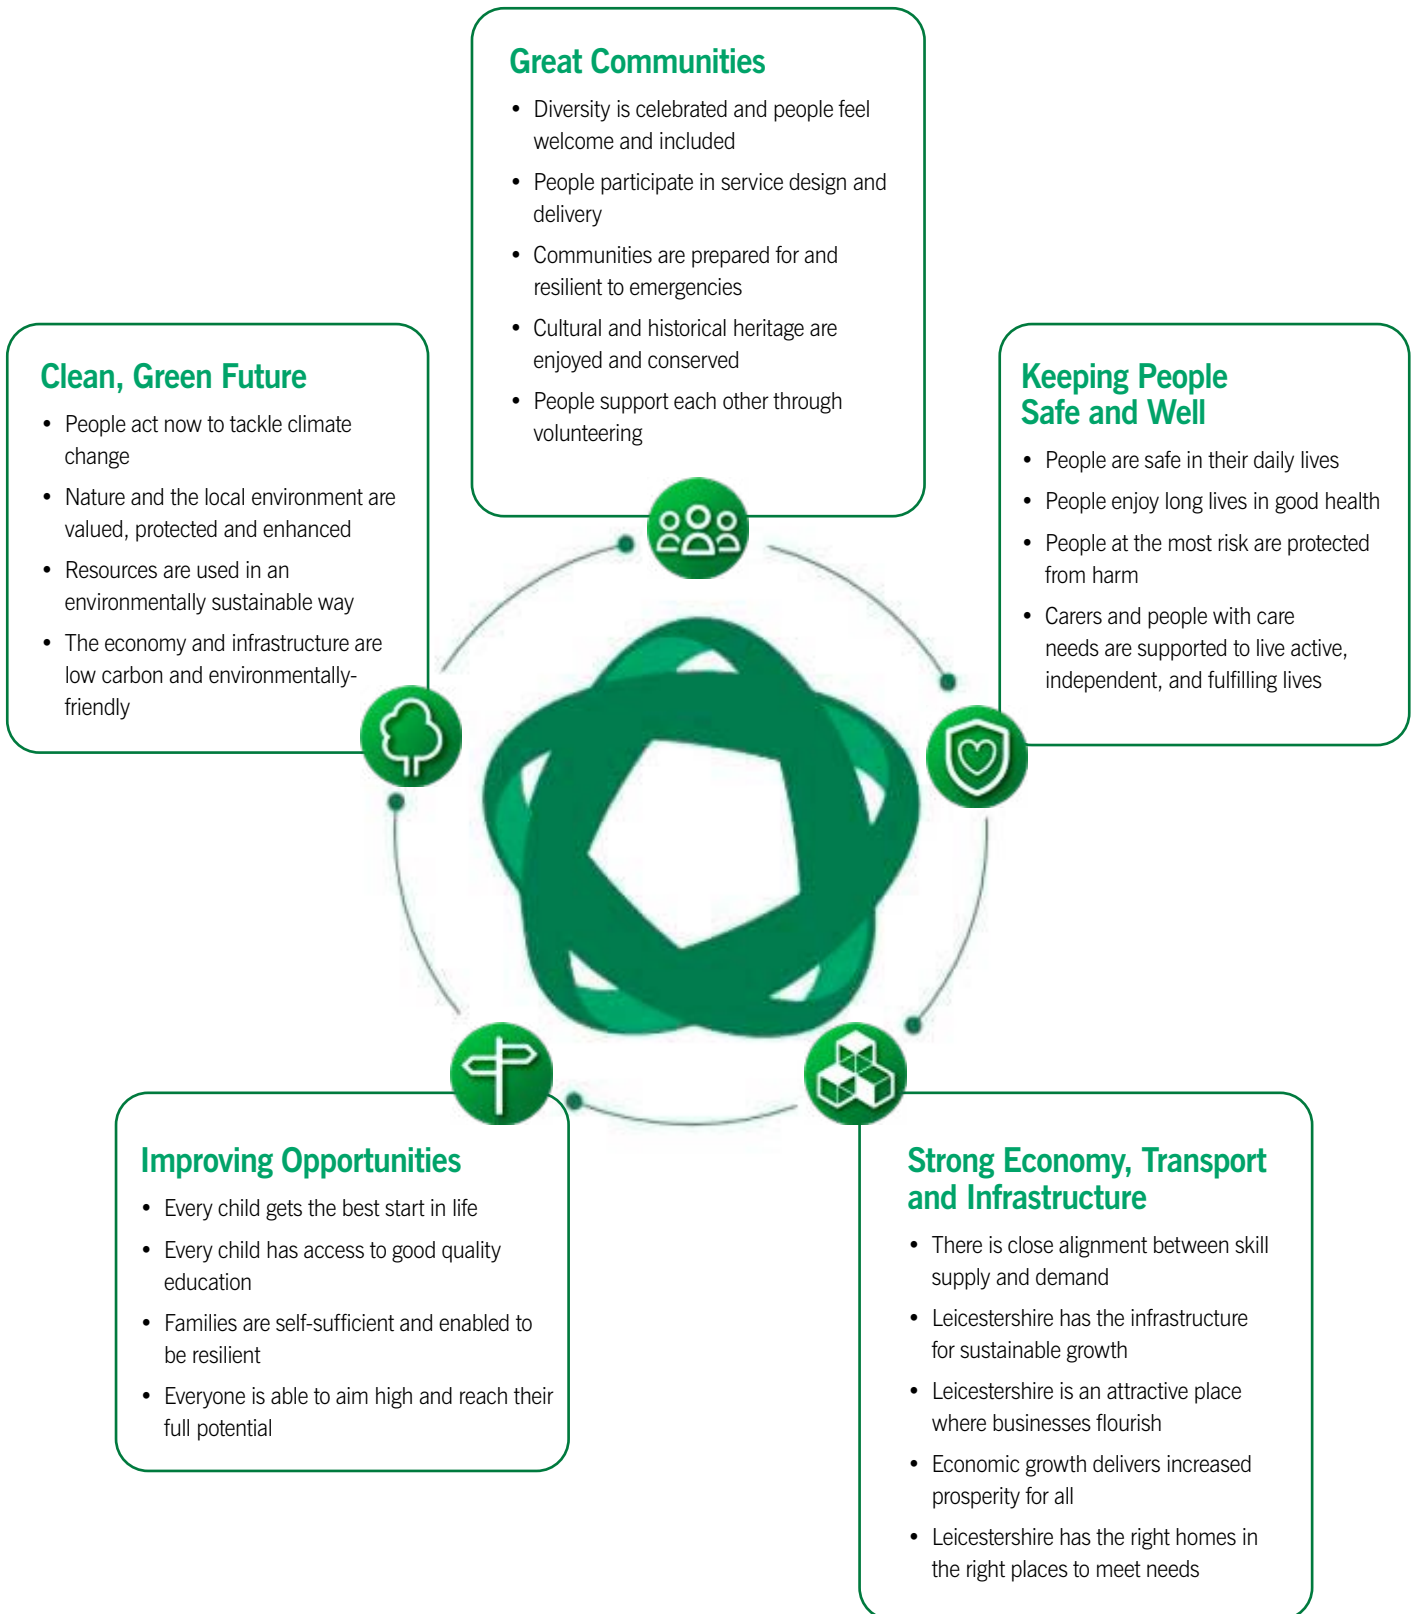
Great Communities

- Diversity is celebrated and people feel welcome and included
- People participate in service design and delivery
- Communities are prepared for and resilient to emergencies
- Cultural and historical heritage are enjoyed and conserved
- People support each other through volunteering

Clean, Green Future

- People act now to tackle climate change
- Nature and the local environment are valued, protected and enhanced
- Resources are used in an environmentally sustainable way
- The economy and infrastructure are low carbon and environmentally-friendly

Keeping People Safe and Well

- People are safe in their daily lives
- People enjoy long lives in good health
- People at the most risk are protected from harm
- Carers and people with care needs are supported to live active, independent, and fulfilling lives

Improving Opportunities

- Every child gets the best start in life
- Every child has access to good quality education
- Families are self-sufficient and enabled to be resilient
- Everyone is able to aim high and reach their full potential

Strong Economy, Transport and Infrastructure

- There is close alignment between skill supply and demand
- Leicestershire has the infrastructure for sustainable growth
- Leicestershire is an attractive place where businesses flourish
- Economic growth delivers increased prosperity for all
- Leicestershire has the right homes in the right places to meet needs